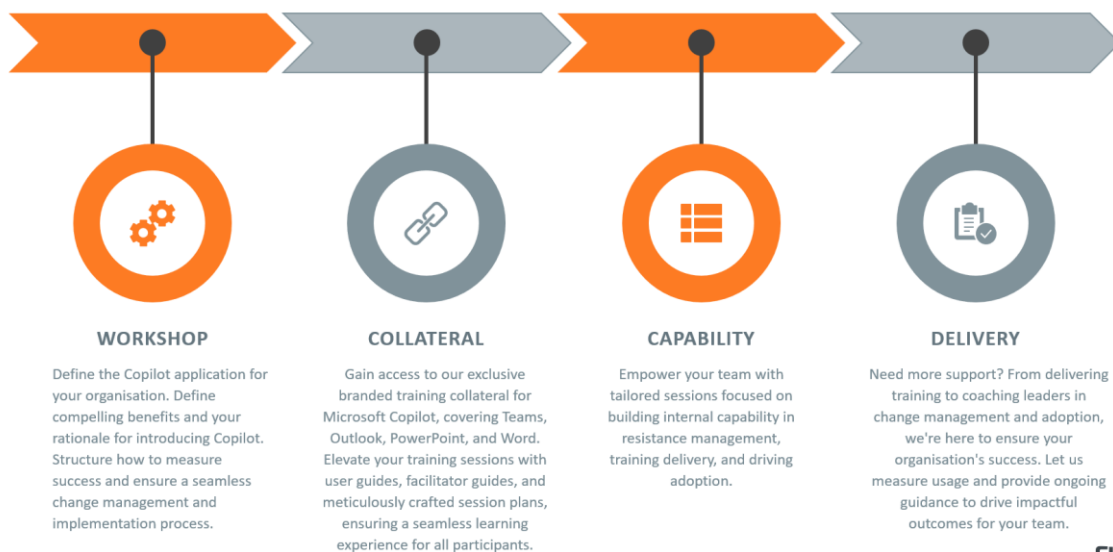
WORKSHOP

Define the Copilot application for your organisation. Define compelling benefits and your rationale for introducing Copilot. Structure how to measure success and ensure a seamless change management and implementation process.

COLLATERAL

Gain access to our exclusive branded training collateral for Microsoft Copilot, covering Teams, Outlook, PowerPoint, and Word. Elevate your training sessions with user guides, facilitator guides, and meticulously crafted session plans, ensuring a seamless learning experience for all participants.

CAPABILITY

Empower your team with tailored sessions focused on building internal capability in resistance management, training delivery, and driving adoption.

DELIVERY

Need more support? From delivering training to coaching leaders in change management and adoption, we're here to ensure your organisation's success. Let us measure usage and provide ongoing guidance to drive impactful outcomes for your team.